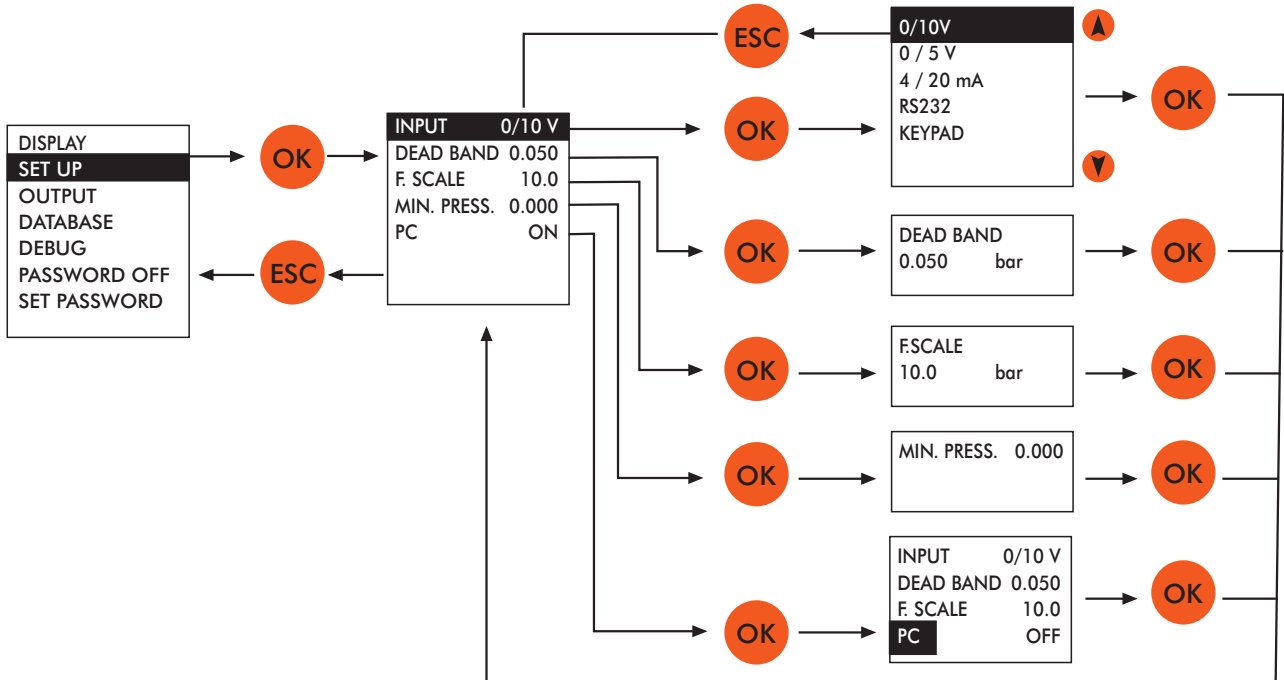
DISPLAY
SET UP
OUTPUT
DATABASE
DEBUG
PASSWORD OFF
SET PASSWORD

OK

ESC

INPUT 0/10 V
DEAD BAND 0.050
F. SCALE 10.0
MIN. PRESS. 0.000
PC ON

ESC

0/10V
0 / 5 V
4 / 20 mA
RS232
KEYPAD

OK

OK

DEAD BAND
0.050 bar

OK

OK

F.SCALE
10.0 bar

OK

OK

MIN. PRESS. 0.000

OK

OK

INPUT 0/10 V
DEAD BAND 0.050
F. SCALE 10.0
PC OFF

OK